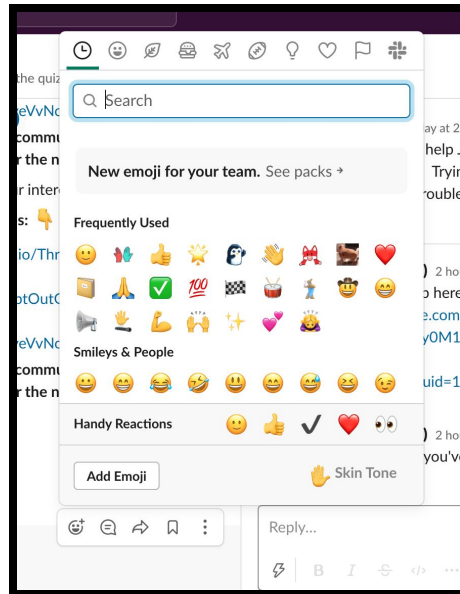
Search

New emoji for your team. See packs →

Frequently Used

Smileys & People

Handy Reactions

Add Emoji

Skin Tone

Reply...

the quiz

eVvNo

commu

r the n

r inter

s:

io/Thr

ptOutC

eVvNo

commu

r the n

ay at 2

help

Tryin

rouble

2 ho

o here

e.com

y0M1

uid=1

2 ho

you've